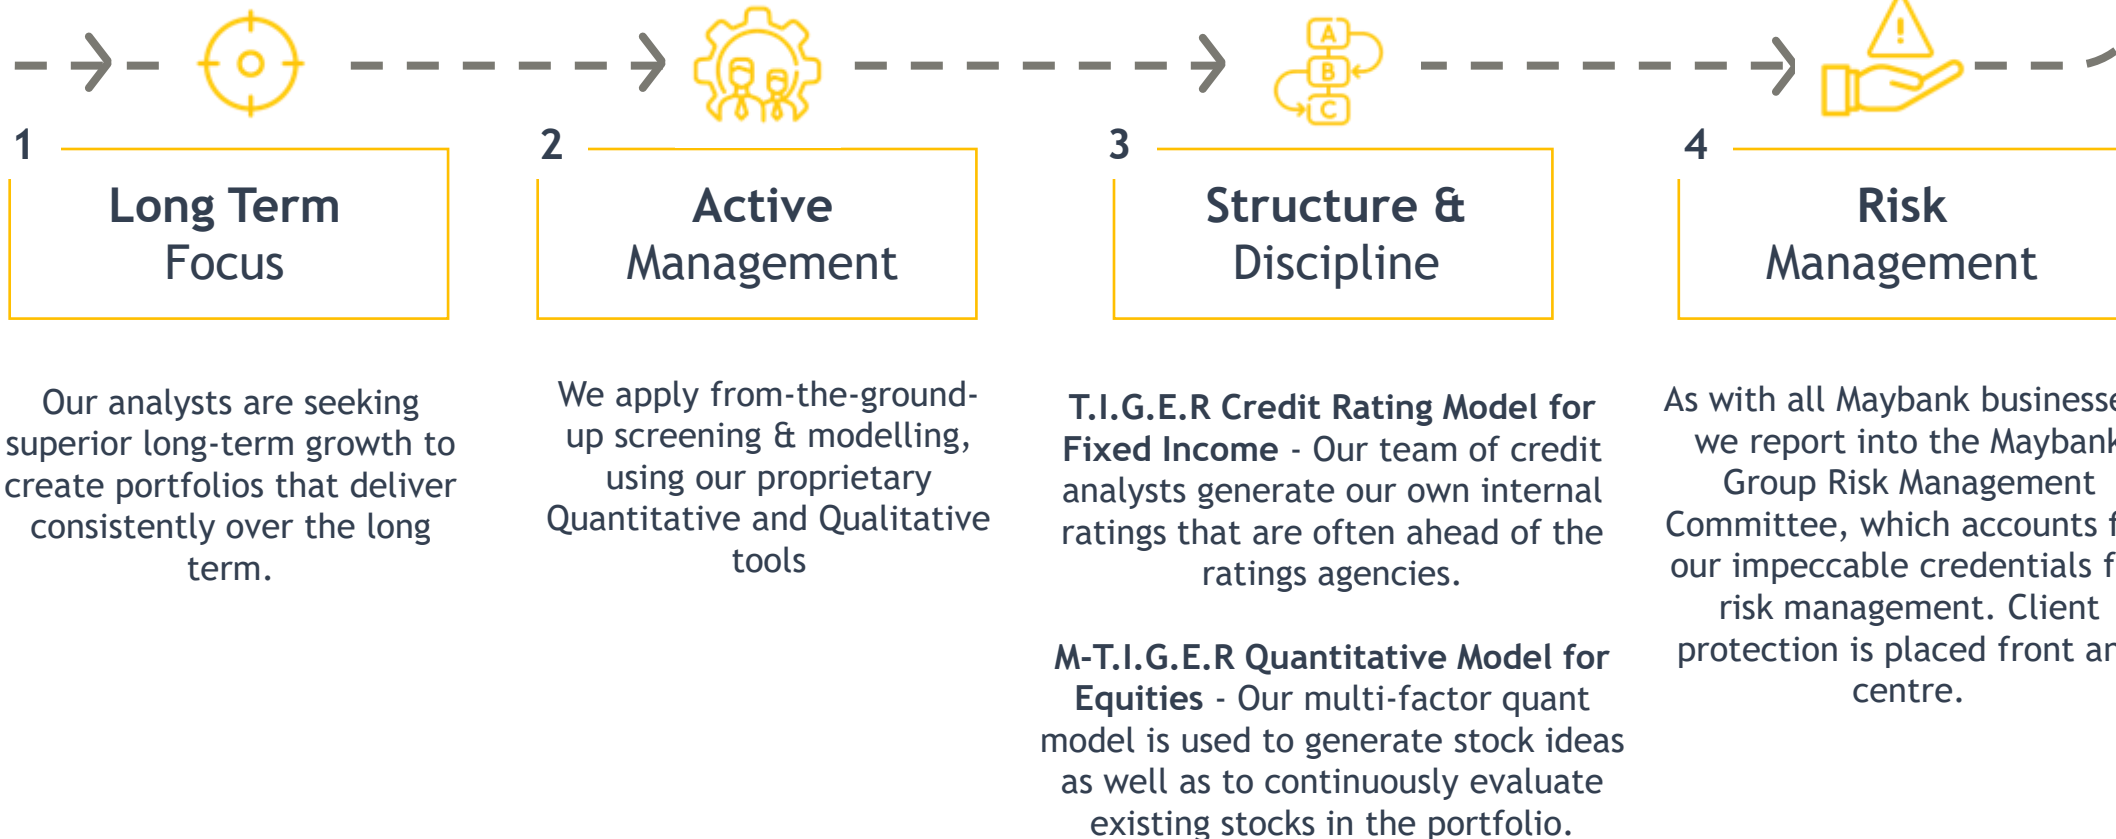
1

**Long Term** Focus

Our analysts are seeking superior long-term growth to create portfolios that deliver consistently over the long term.

2

**Active** Management

We apply from-the-ground-up screening & modelling, using our proprietary Quantitative and Qualitative tools

A B C

3

**Structure &** Discipline

**T.I.G.E.R Credit Rating Model for Fixed Income** - Our team of credit analysts generate our own internal ratings that are often ahead of the ratings agencies.

**M-T.I.G.E.R Quantitative Model for Equities** - Our multi-factor quant model is used to generate stock ideas as well as to continuously evaluate existing stocks in the portfolio.

4

**Risk** Management

As with all Maybank businesse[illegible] we report into the Maybank Group Risk Management Committee, which accounts f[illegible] our impeccable credentials f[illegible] risk management. Client protection is placed front ar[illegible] centre.